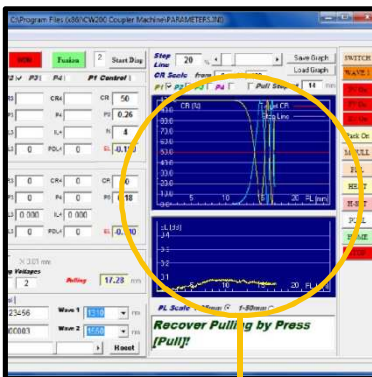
C:\Program Files (x86)\CW200 Coupler Machine\PARAMETERS.INI

STOP
Fusion
2
Start Disp
Step Line
20
%
Save Graph
Load Graph
CR Scale
from
P1
P2
P3
P4
Pull Step
14
mm
SWITCH
WAVE 1
P3
P4
P1 Control
CR4
CR
50
P4
P1
0.26
IL+
N
4
0
PDL+
0
EL
-0.11
CR (%)
Target CR
Step Line
70.0
60.0
50.0
40.0
30.0
20.0
10.0
0.0
0
5
10
15
20
PL (mm)
Back On
M PULL
FLO
HEAT
H-SET
PULL
FLAME
0
CR4
0
CR
50
0
P4
0
P1
0.18
0.000
IL+
0.000
IL
0
PDL+
0
EL
-0.00
IL (dB)
0
5
10
15
20
PL (mm)
X 3.01 mm
Voltages
2
Pulling
17.28
mm
23456
Wave 1
1310
nm
00083
Wave 2
1550
nm
Reset
PL Scale
25mm
1-50mm
Recover Pulling by Press [Pull]!